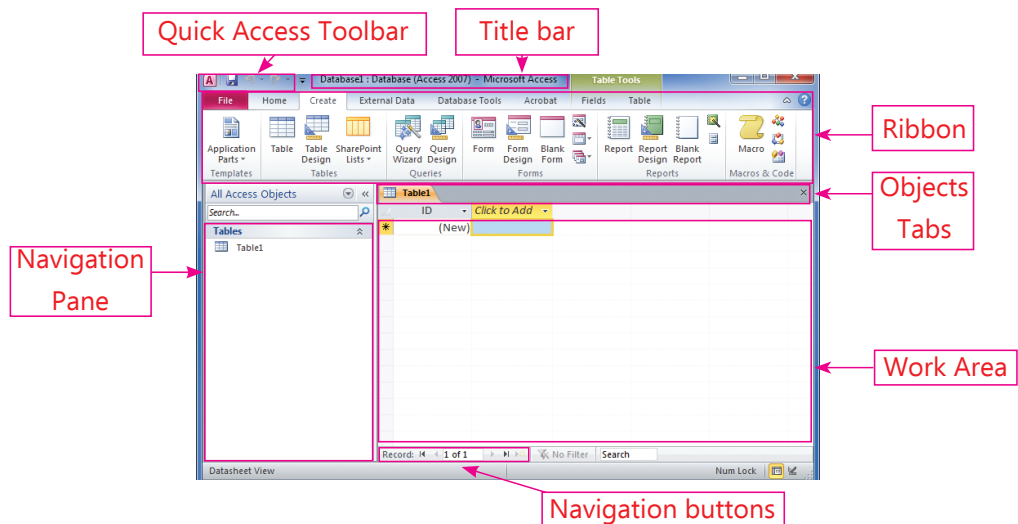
Quick Access Toolbar

Title bar

Database1 : Database (Access 2007) - Microsoft Access

Table Tools

File Home Create External Data Database Tools Acrobat Fields Table

Application Parts Templates

Table Table Design SharePoint Lists Tables

Query Wizard Query Design Queries

Form Form Design Blank Form Forms

Report Report Design Blank Report Reports

Macro Macros & Code

Ribbon

All Access Objects

Search...

Tables

Table1

Table1

ID

Click to Add

(New)

Objects Tabs

Navigation Pane

Work Area

Record: 1 of 1 No Filter Search

Datasheet View

Num Lock

Navigation buttons